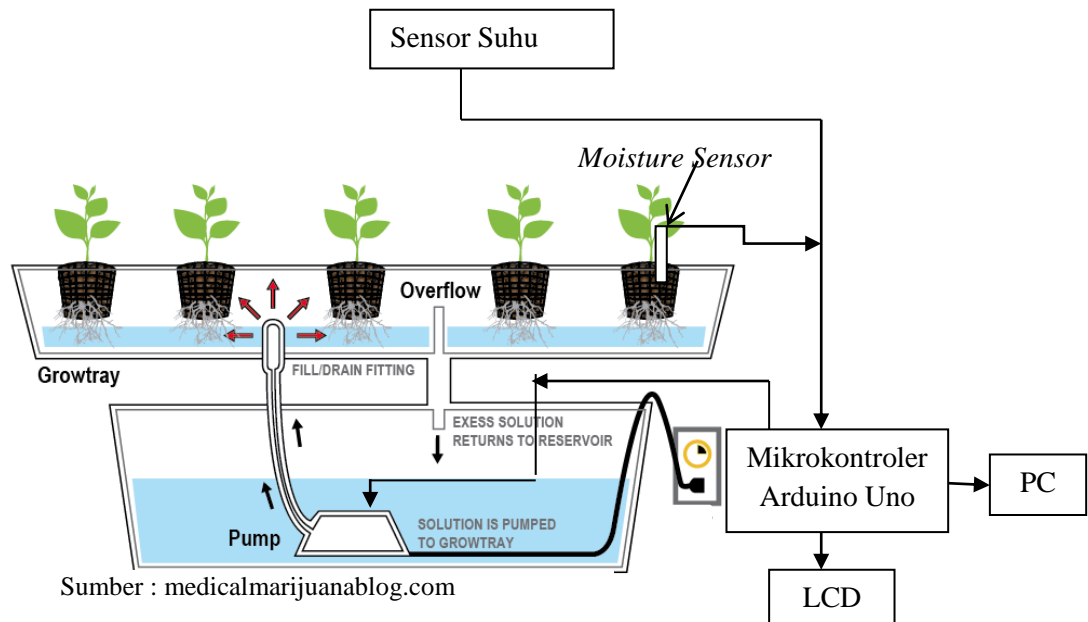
Sensor Suhu

Moisture Sensor

Overflow

Growtray

FILL/DRAIN FITTING

EXESS SOLUTION RETURNS TO RESERVOIR

Pump

SOLUTION IS PUMPED TO GROWTRAY

Mikrokontroler Arduino Uno

PC

LCD

Sumber : medicalmarijuanablog.com